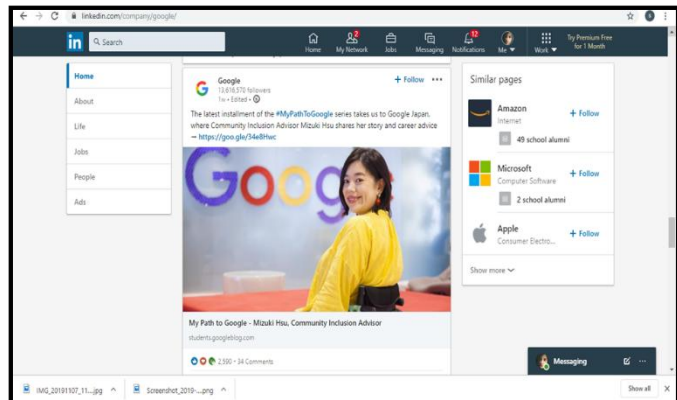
linkedin.com/company/google/

in Search

Home My Network 2 Jobs Messaging 12 Notifications Me Work Try Premium Free for 1 Month

Home
About
Life
Jobs
People
Ads

Google
13,616,570 followers
1w • Edited •

+ Follow •••

The latest installment of the #MyPathToGoogle series takes us to Google Japan, where Community Inclusion Advisor Mizuki Hsu shares her story and career advice → https://goo.gle/34e8Hwc

Google

My Path to Google - Mizuki Hsu, Community Inclusion Advisor
students.googleblog.com

2,590 • 34 Comments

Similar pages

Amazon
Internet
+ Follow
49 school alumni

Microsoft
Computer Software
+ Follow
2 school alumni

Apple
Consumer Electro...
+ Follow

Show more

Messaging

IMG_20191107_11....jpg ^
Screenshot_2019-....png ^
Show all ×